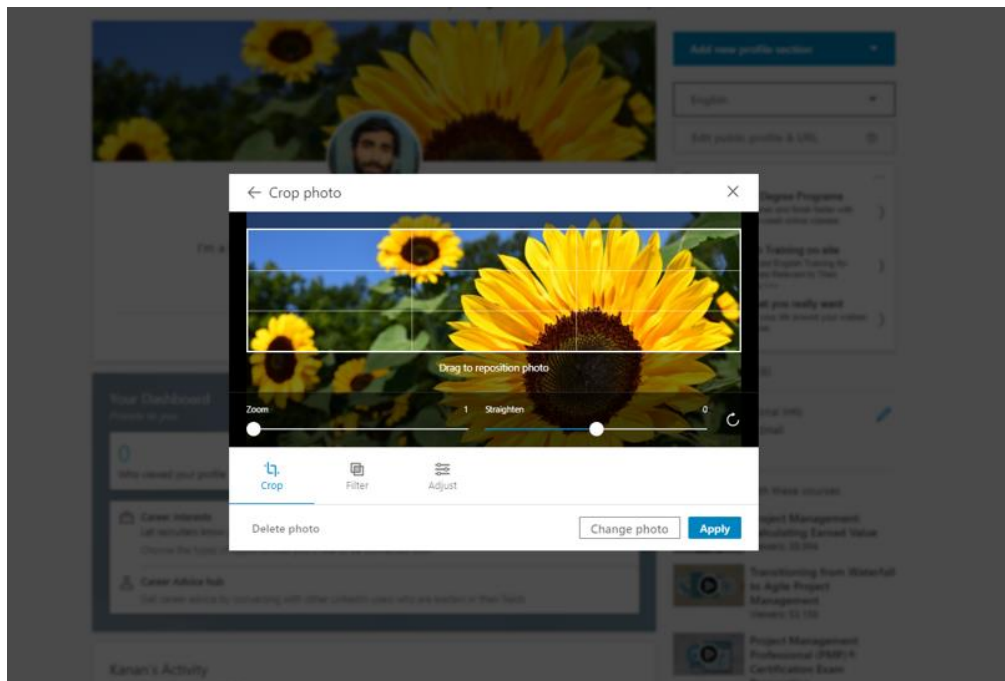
← Crop photo

Drag to reposition photo

Zoom 1

Straighten 0

Crop

Filter

Adjust

Delete photo

Change photo

Apply

Add new profile section

English

Edit public profile & URL

Your Dashboard

Private to you

0

Who viewed your profile

Career interests

Career Advice hub

Kanan's Activity

Project Management: Calculating Earned Value

Transitioning from Waterfall to Agile Project Management

Project Management Professional (PMP)® Certification Exam